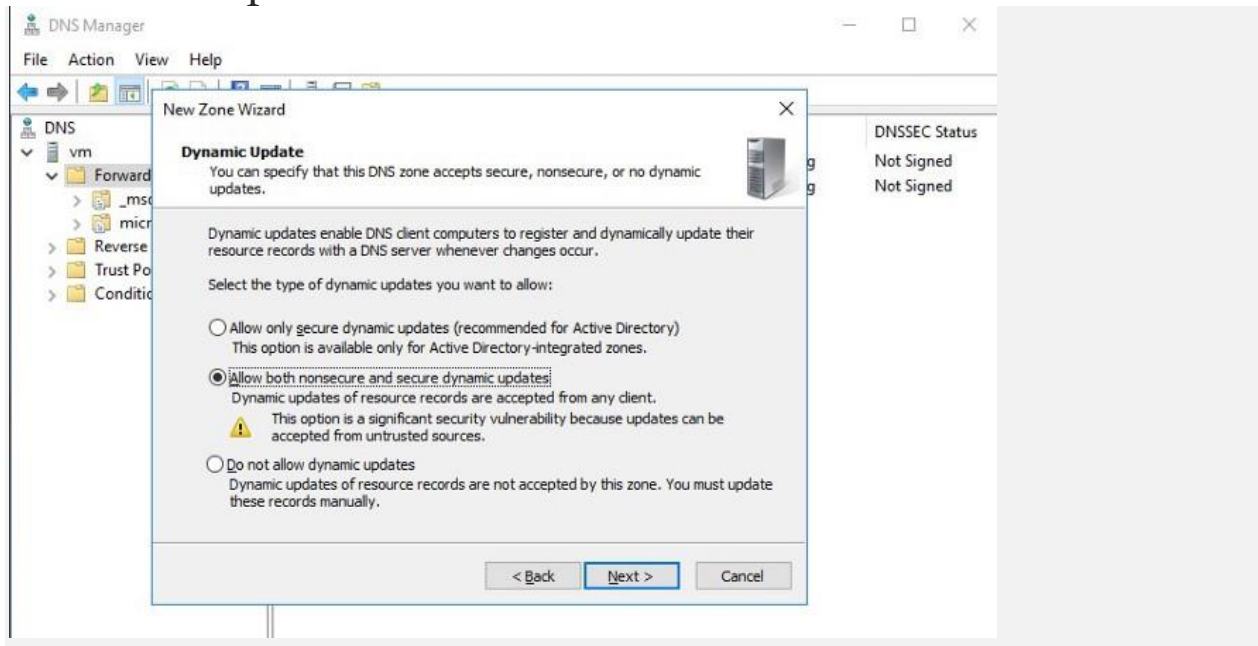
DNS Manager

File Action View Help

DNS
vm
Forward
_msc
micr
Reverse
Trust Po
Conditic

DNSSEC Status
Not Signed
Not Signed

g
g

New Zone Wizard

Dynamic Update
You can specify that this DNS zone accepts secure, nonsecure, or no dynamic updates.

Dynamic updates enable DNS client computers to register and dynamically update their resource records with a DNS server whenever changes occur.

Select the type of dynamic updates you want to allow:

Allow only secure dynamic updates (recommended for Active Directory)
This option is available only for Active Directory-integrated zones.

Allow both nonsecure and secure dynamic updates
Dynamic updates of resource records are accepted from any client.
This option is a significant security vulnerability because updates can be accepted from untrusted sources.

Do not allow dynamic updates
Dynamic updates of resource records are not accepted by this zone. You must update these records manually.

< Back Next > Cancel